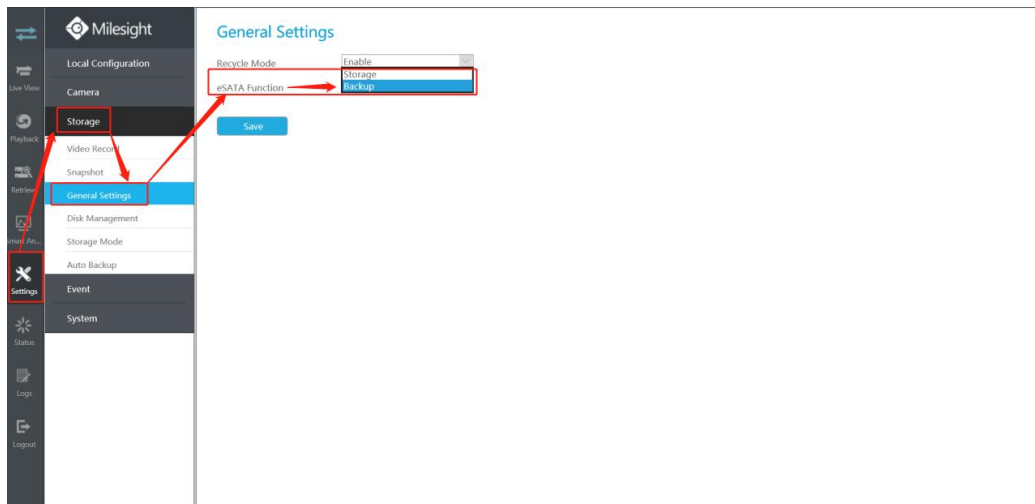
Live View
Playback
Retrieve
Smart An...
Settings
Status
Logs
Logout

Milesight

Local Configuration
Camera
Storage
Video Record
Snapshot
General Settings
Disk Management
Storage Mode
Auto Backup
Event
System

General Settings

Recycle Mode
Enable
eSATA Function
Storage
Backup

Save